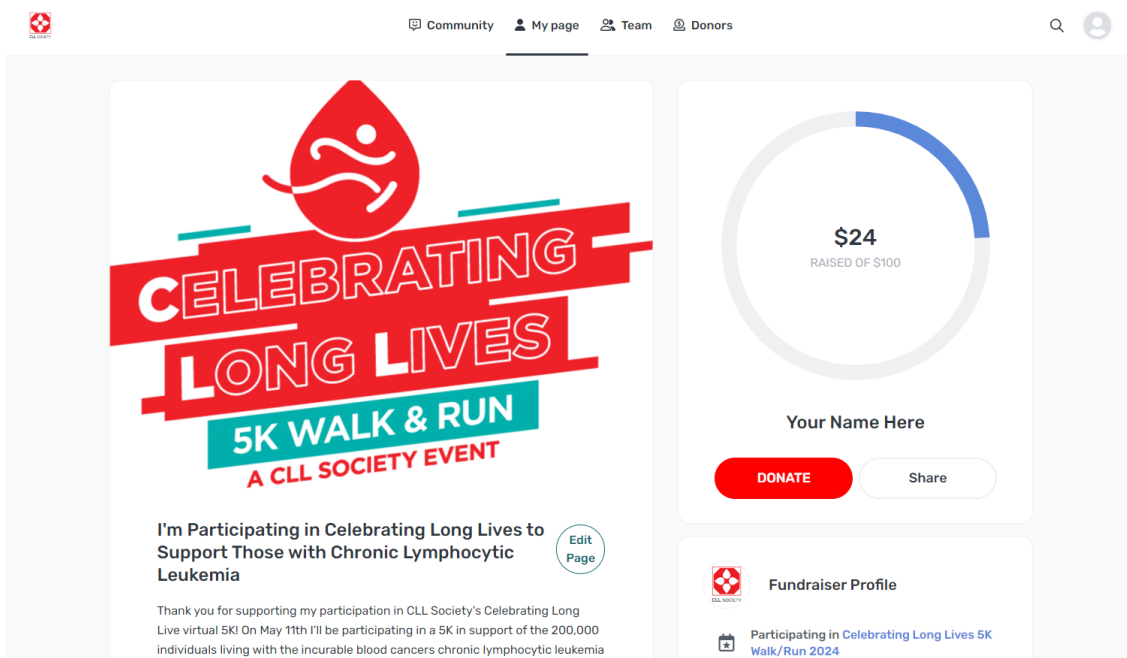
CLL SOCIETY

Community My page Team Donors

CELEBRATING LONG LIVES
5K WALK & RUN
A CLL SOCIETY EVENT

I'm Participating in Celebrating Long Lives to Support Those with Chronic Lymphocytic Leukemia

Edit Page

Thank you for supporting my participation in CLL Society's Celebrating Long Live virtual 5K! On May 11th I'll be participating in a 5K in support of the 200,000 individuals living with the incurable blood cancers chronic lymphocytic leukemia

$24
RAISED OF $100

Your Name Here

DONATE

Share

CLL SOCIETY

Fundraiser Profile

Participating in Celebrating Long Lives 5K Walk/Run 2024